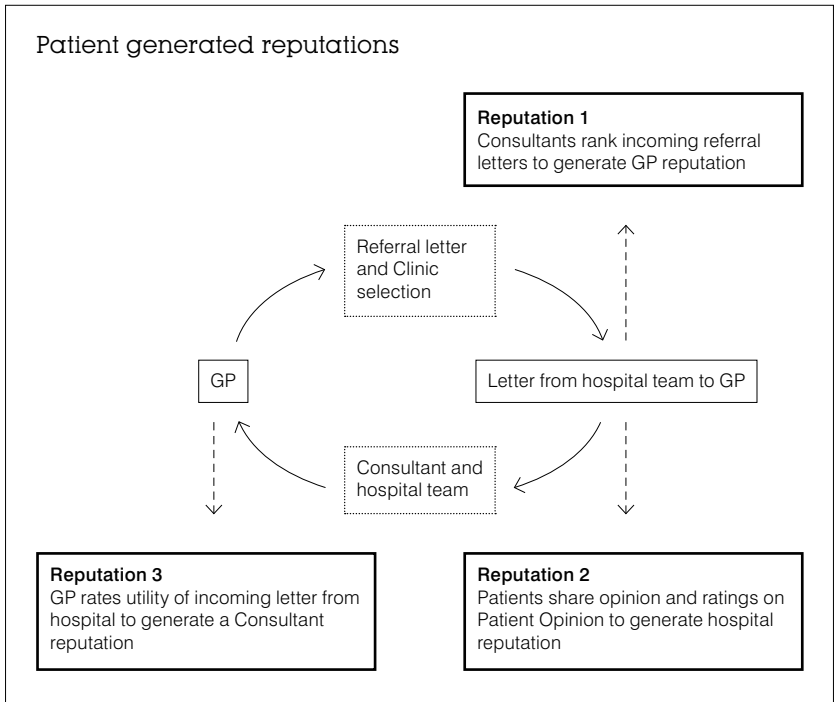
Patient generated reputations

**Reputation 1**
Consultants rank incoming referral letters to generate GP reputation

Referral letter and Clinic selection

GP

Letter from hospital team to GP

Consultant and hospital team

**Reputation 3**
GP rates utility of incoming letter from hospital to generate a Consultant reputation

**Reputation 2**
Patients share opinion and ratings on Patient Opinion to generate hospital reputation